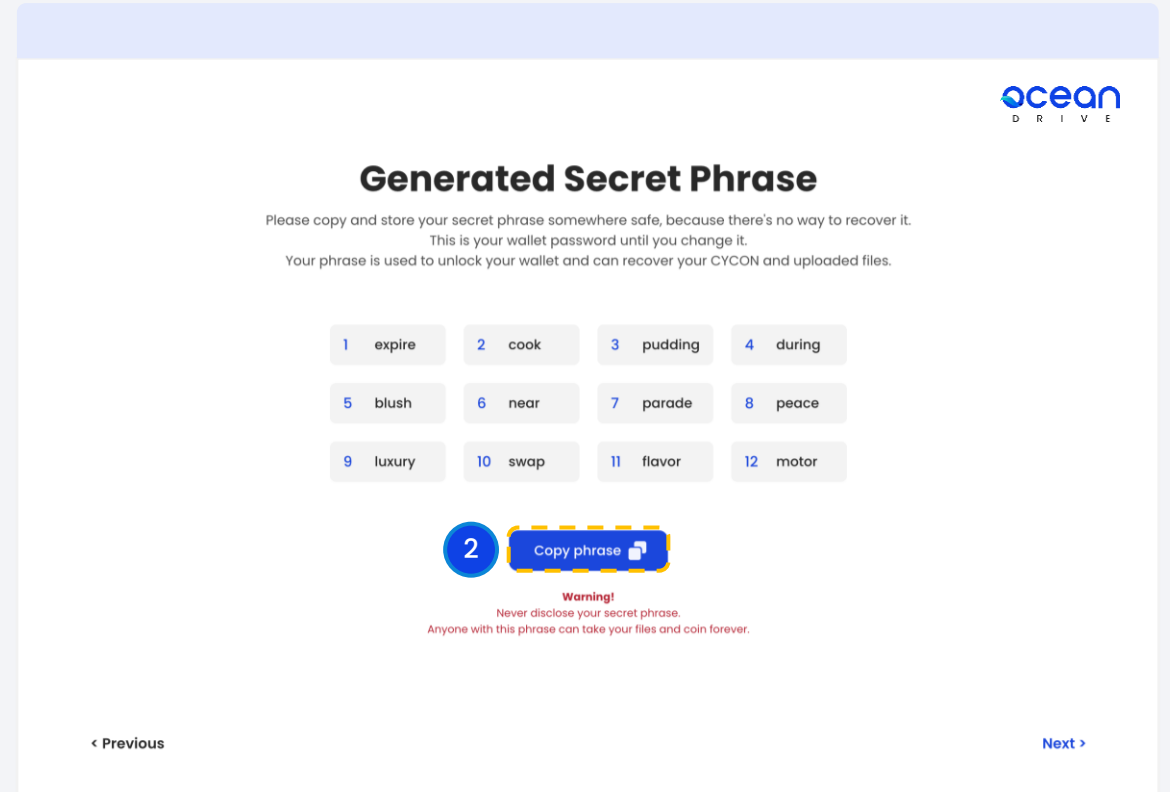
ocean
DRIVE

Generated Secret Phrase

Please copy and store your secret phrase somewhere safe, because there's no way to recover it.
This is your wallet password until you change it.
Your phrase is used to unlock your wallet and can recover your CYCON and uploaded files.

| | | | |
|---|---|---|---|
| 1 expire | 2 cook | 3 pudding | 4 during |
| 5 blush | 6 near | 7 parade | 8 peace |
| 9 luxury | 10 swap | 11 flavor | 12 motor |

2

Copy phrase

Warning!
Never disclose your secret phrase.
Anyone with this phrase can take your files and coin forever.

< Previous

Next >